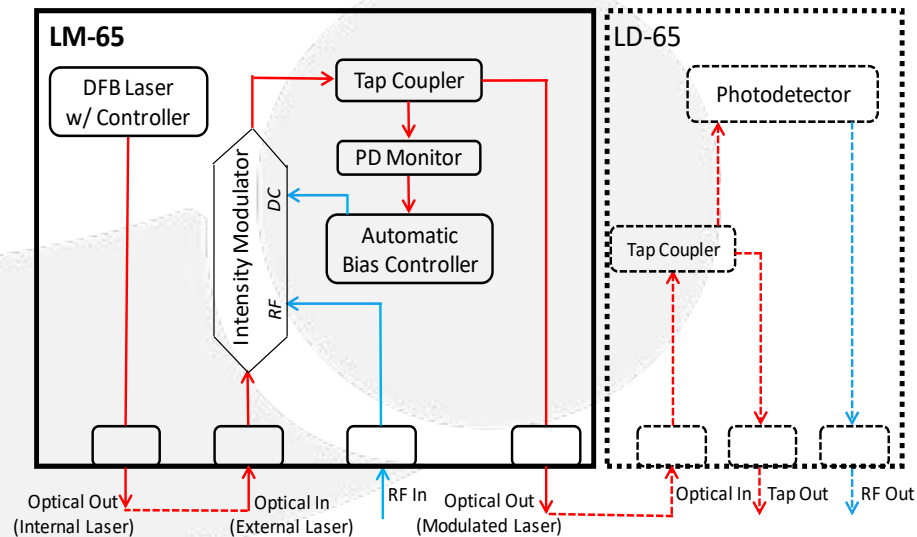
LM-65

DFB Laser w/ Controller

Tap Coupler

PD Monitor

Intensity Modulator

DC

RF

Automatic Bias Controller

LD-65

Photodetector

Tap Coupler

Optical Out (Internal Laser)

Optical In (External Laser)

RF In

Optical Out (Modulated Laser)

Optical In

Tap Out

RF Out